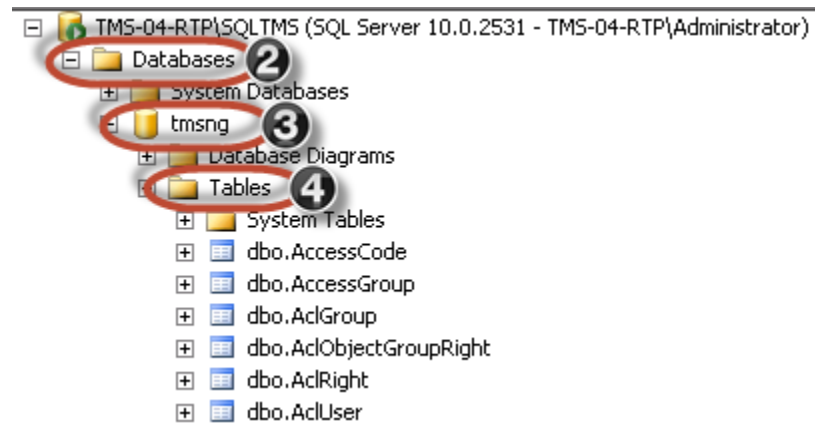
TMS-04-RTP\SQLTMS (SQL Server 10.0.2531 - TMS-04-RTP\Administrator)
Databases 2
System Databases
tmsng 3
Database Diagrams
Tables 4
System Tables
dbo.AccessCode
dbo.AccessGroup
dbo.AclGroup
dbo.AclObjectGroupRight
dbo.AclRight
dbo.AclUser